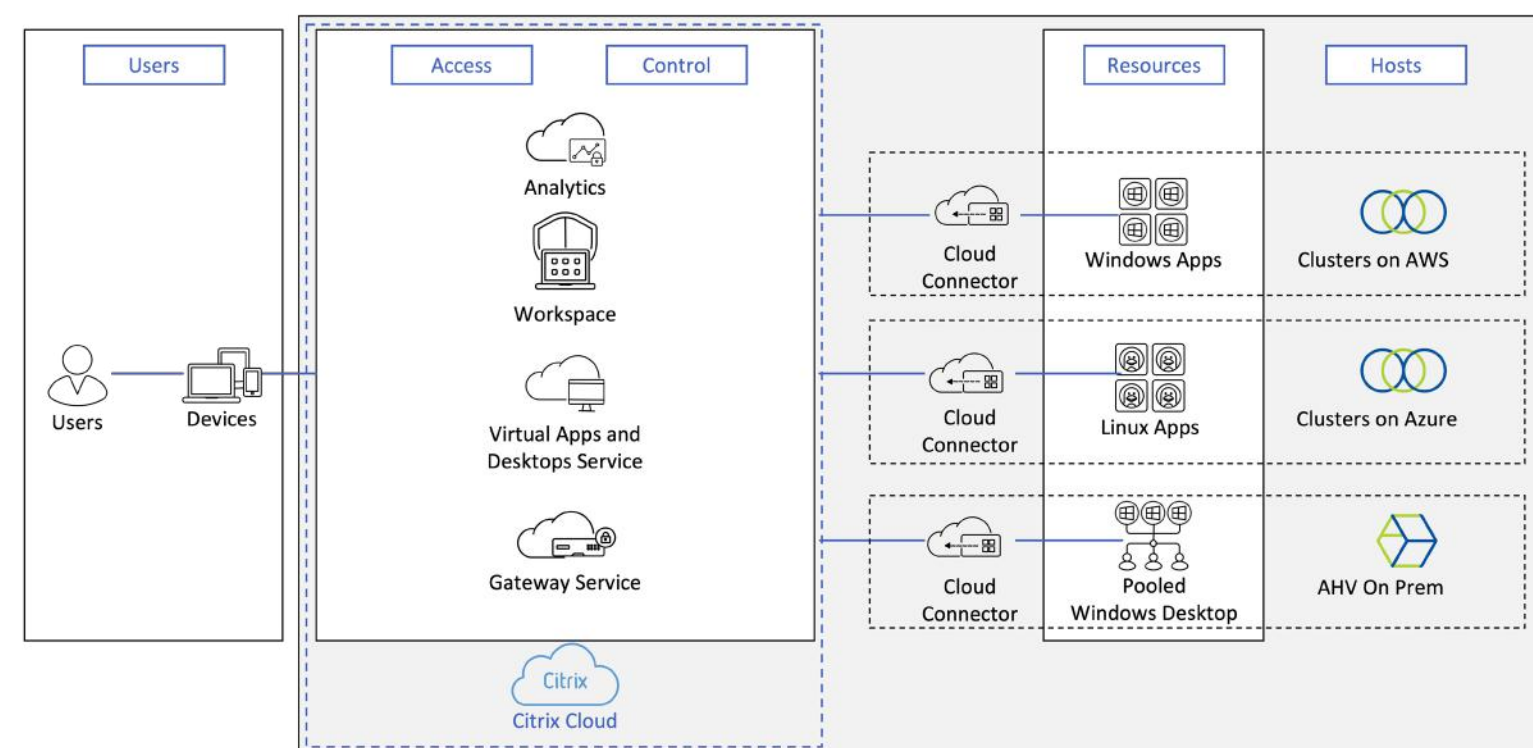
Users

Users

Devices

Access

Control

Analytics

Workspace

Virtual Apps and Desktops Service

Gateway Service

Citrix

Citrix Cloud

Resources

Hosts

Cloud Connector

Windows Apps

Clusters on AWS

Cloud Connector

Linux Apps

Clusters on Azure

Cloud Connector

Pooled Windows Desktop

AHV On Prem